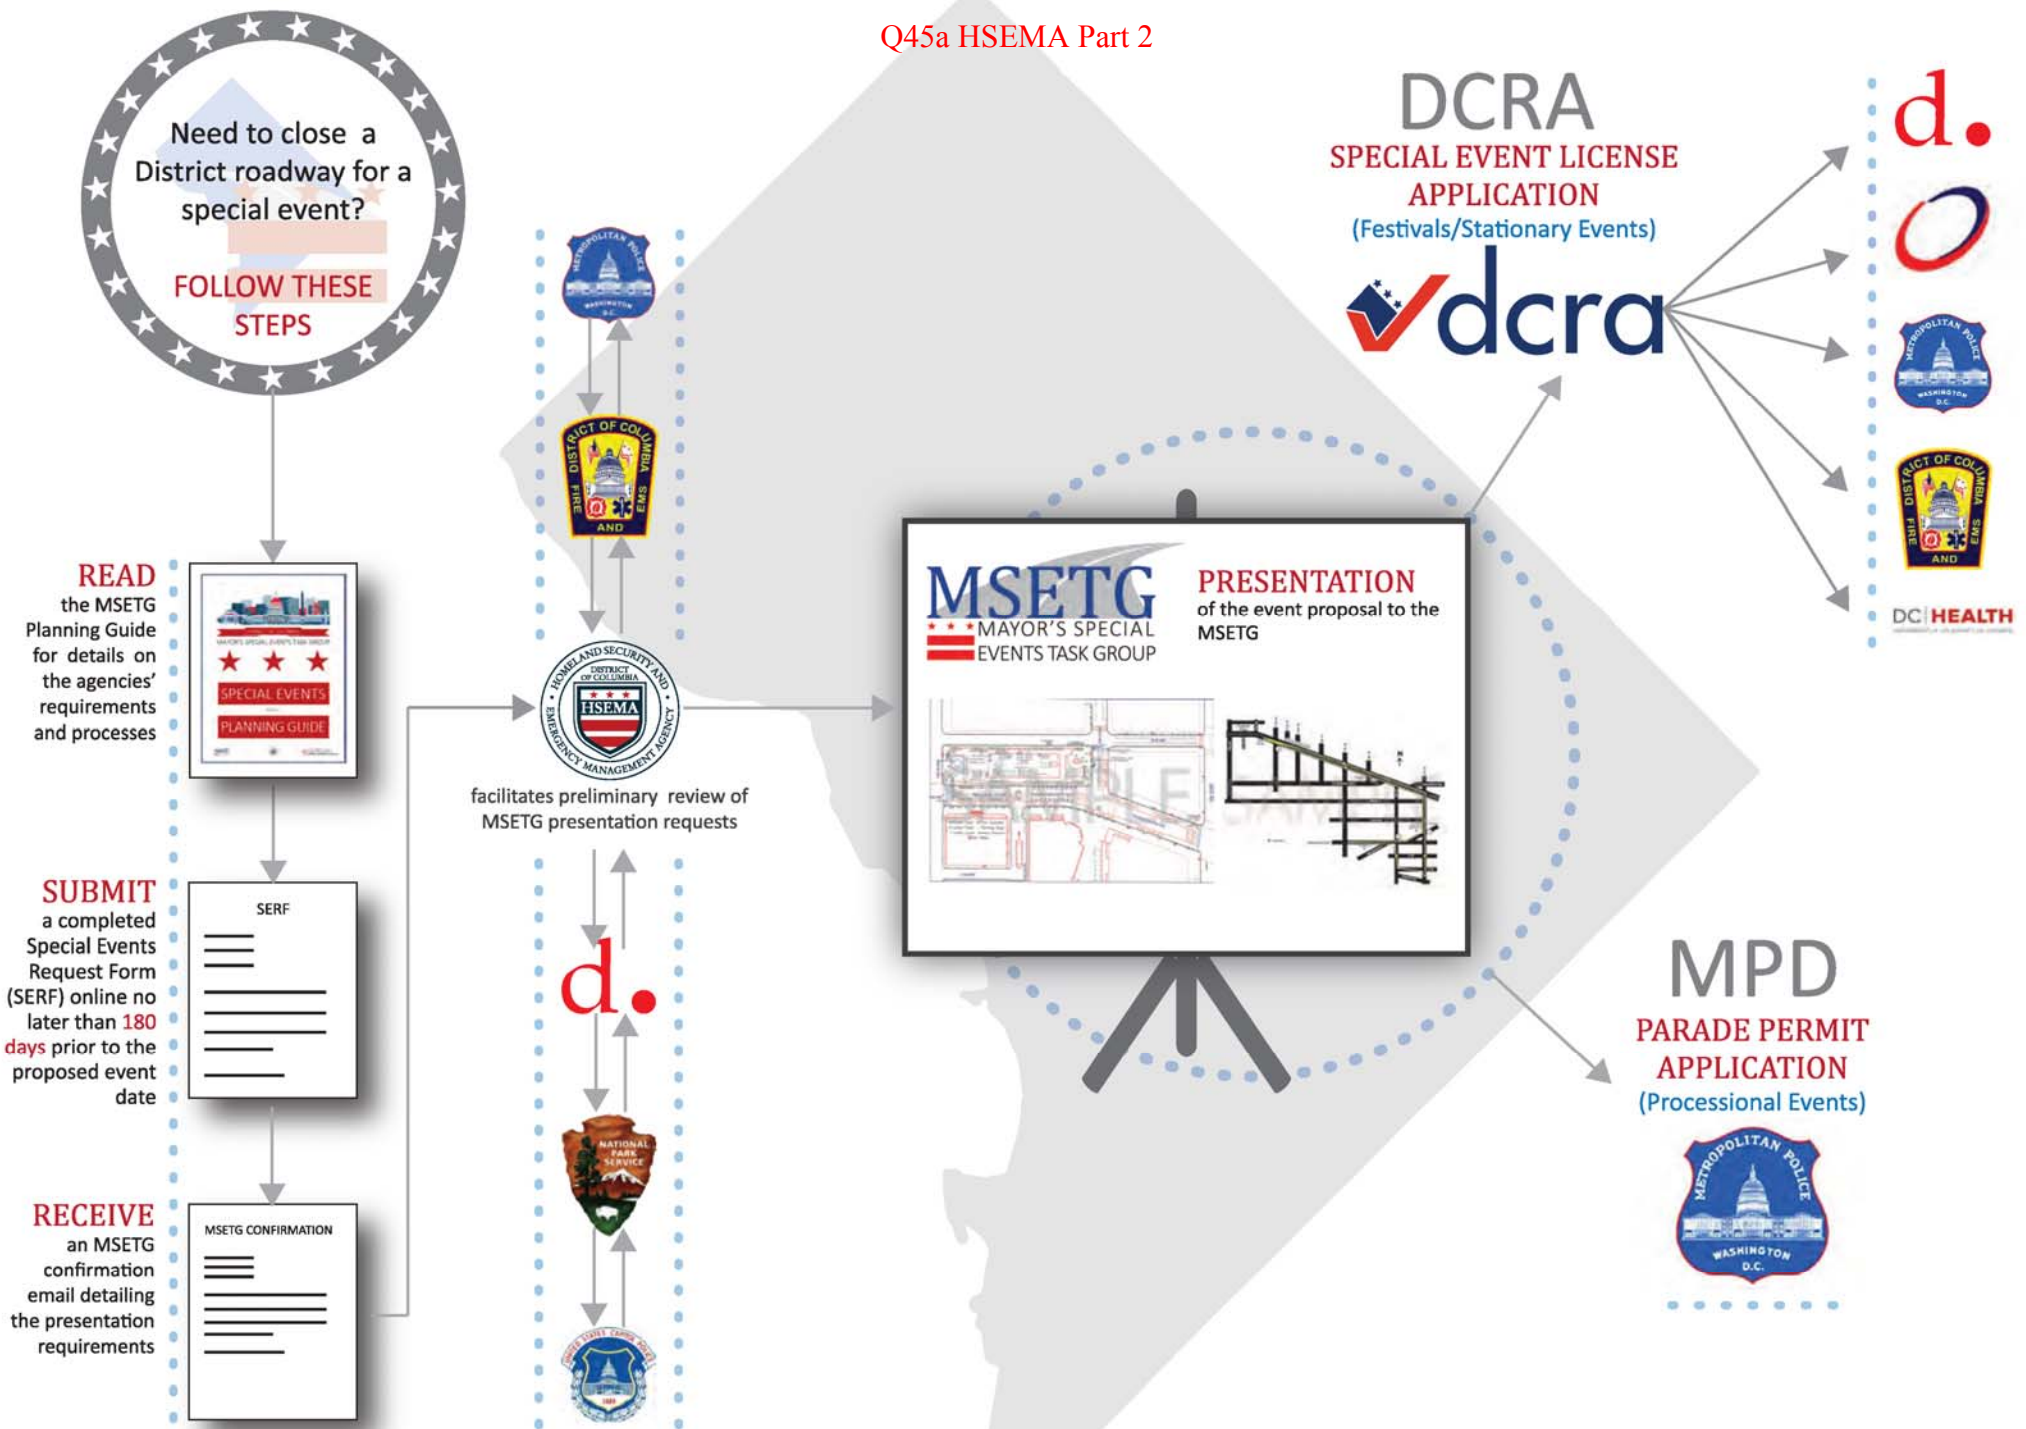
Q45a HSEMA Part 2

Need to close a District roadway for a special event?

FOLLOW THESE STEPS

READ the MSETG Planning Guide for details on the agencies' requirements and processes

SPECIAL EVENTS
PLANNING GUIDE

SUBMIT a completed Special Events Request Form (SERF) online no later than 180 days prior to the proposed event date

SERF

RECEIVE an MSETG confirmation email detailing the presentation requirements

MSETG CONFIRMATION

METROPOLITAN POLICE WASHINGTON D.C.

DISTRICT OF COLUMBIA FIRE AND EMS

HOMELAND SECURITY AND EMERGENCY MANAGEMENT AGENCY DISTRICT OF COLUMBIA HSEMA

facilitates preliminary review of MSETG presentation requests

d.

NATIONAL PARK SERVICE

UNITED STATES CAPITOL POLICE

MSETG
MAYOR'S SPECIAL EVENTS TASK GROUP

PRESENTATION
of the event proposal to the MSETG

SAMPLE

DCRA
SPECIAL EVENT LICENSE APPLICATION
(Festivals/Stationary Events)

dcra

d.

METROPOLITAN POLICE WASHINGTON D.C.

DISTRICT OF COLUMBIA FIRE AND EMS

DC HEALTH

MPD
PARADE PERMIT APPLICATION
(Processional Events)

METROPOLITAN POLICE WASHINGTON D.C.